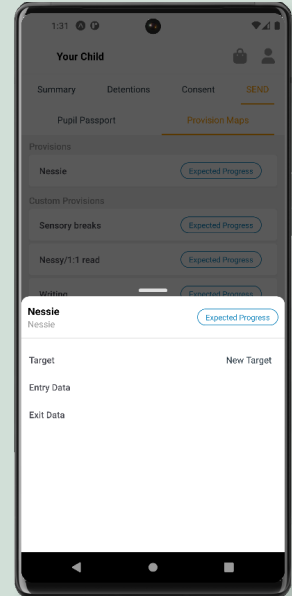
1:31

Your Child

Summary
Detentions
Consent
SEND

Pupil Passport
Provision Maps

Provisions

Nessie
Expected Progress

Custom Provisions

Sensory breaks
Expected Progress

Nessy/1:1 read
Expected Progress

Writing
Expected Progress

Nessie
Nessie
Expected Progress

Target
New Target

Entry Data

Exit Data